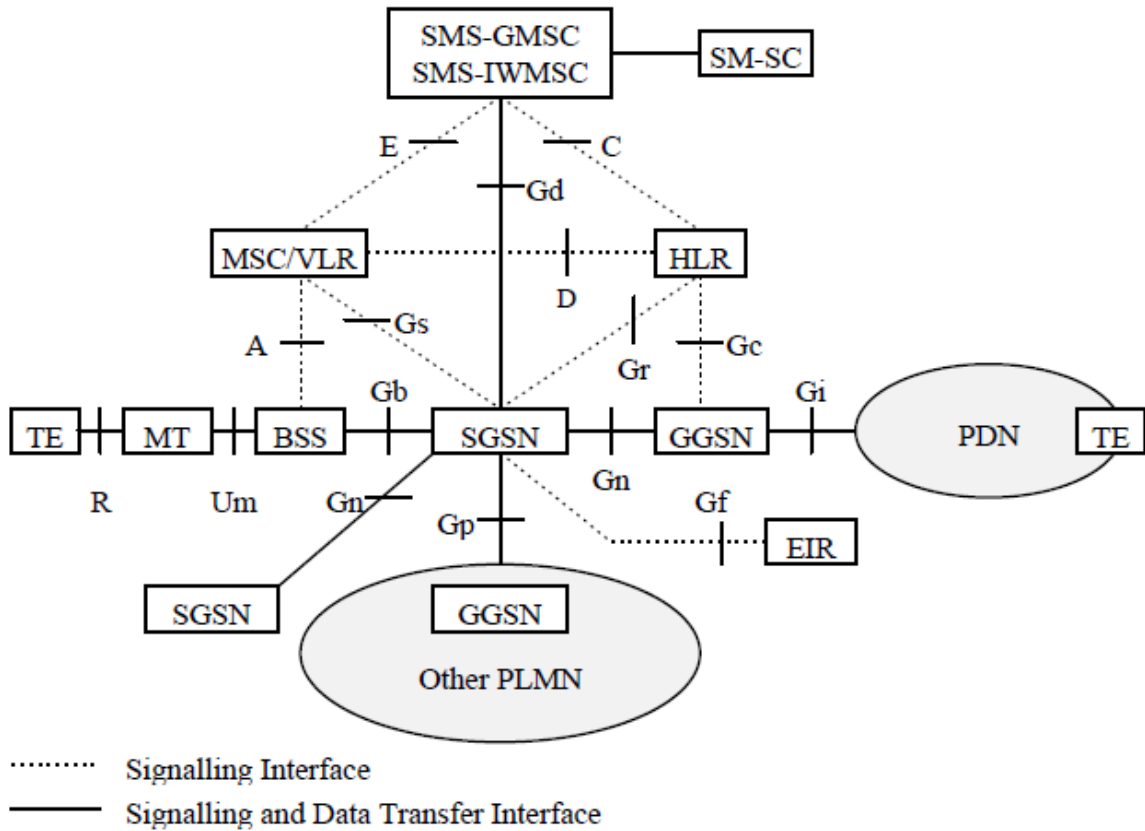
SMS-GMSC
SMS-IWMSC

SM-SC

E

C

Gd

MSC/VLR

HLR

D

Gs

A

Gr

Gc

Gb

Gi

TE

MT

BSS

SGSN

GGSN

PDN

TE

R

Um

Gn

Gn

Gp

Gf

EIR

SGSN

GGSN

Other PLMN

Signalling Interface

Signalling and Data Transfer Interface